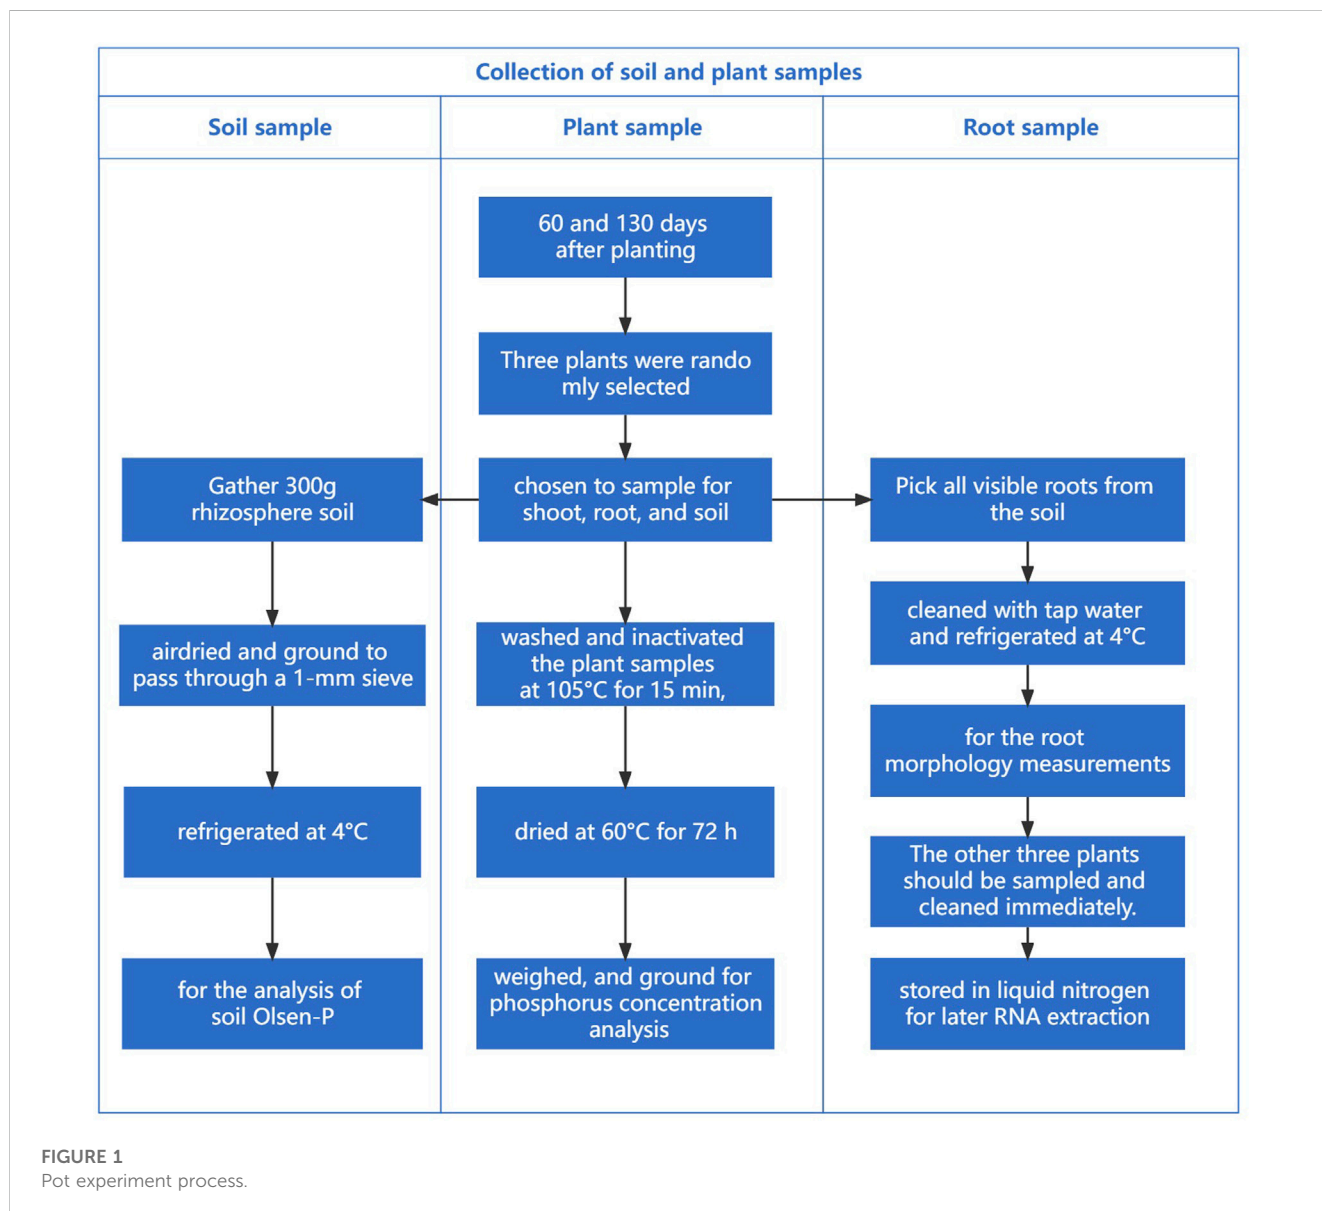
Collection of soil and plant samples

Soil sample

Plant sample

Root sample

60 and 130 days after planting

Three plants were rando mly selected

chosen to sample for shoot, root, and soil

Gather 300g rhizosphere soil

Pick all visible roots from the soil

airdried and ground to pass through a 1-mm sieve

refrigerated at 4°C

for the analysis of soil Olsen-P

washed and inactivated the plant samples at 105°C for 15 min,

dried at 60°C for 72 h

weighed, and ground for phosphorus concentration analysis

cleaned with tap water and refrigerated at 4°C

for the root morphology measurements

The other three plants should be sampled and cleaned immediately.

stored in liquid nitrogen for later RNA extraction

FIGURE 1
Pot experiment process.